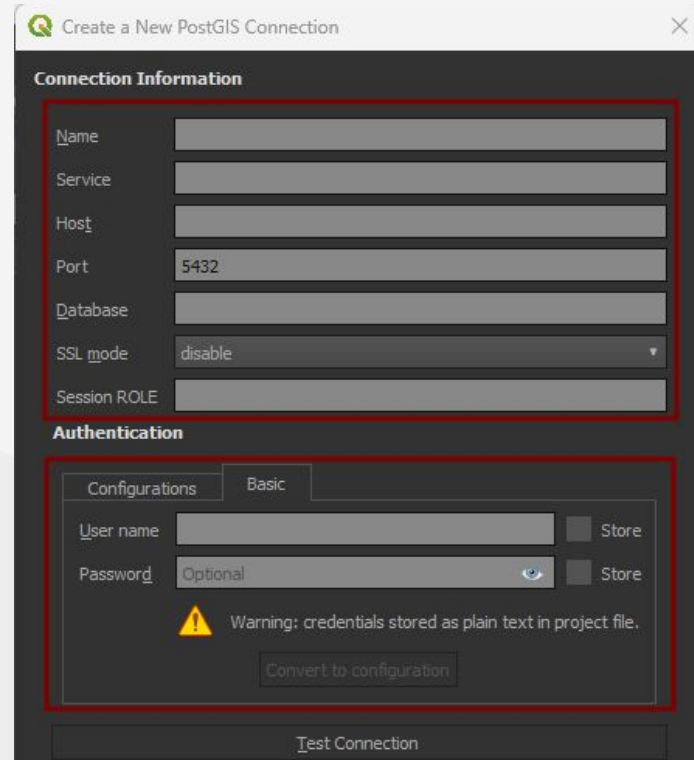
Create a New PostGIS Connection

Connection Information

Name

Service

Host

Port 5432

Database

SSL mode disable

Session ROLE

Authentication

Configurations Basic

User name Store

Password Optional Store

Warning: credentials stored as plain text in project file.

Convert to configuration

Test Connection